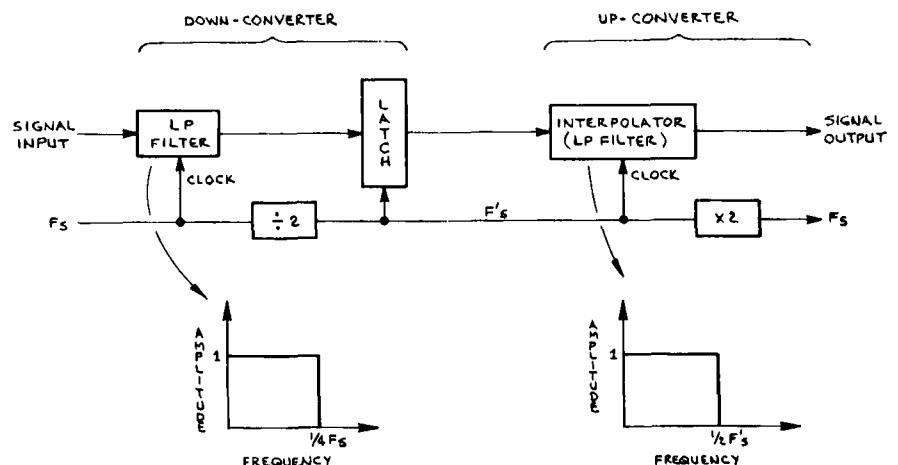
DOWN-CONVERTER

UP-CONVERTER

SIGNAL INPUT

LP FILTER

LATCH

INTERPOLATOR (LP FILTER)

SIGNAL OUTPUT

CLOCK

CLOCK

Fs

$\div 2$

F's

x 2

Fs

AMPLITUDE

1

1/4 Fs

FREQUENCY

AMPLITUDE

1

1/2 F's

FREQUENCY